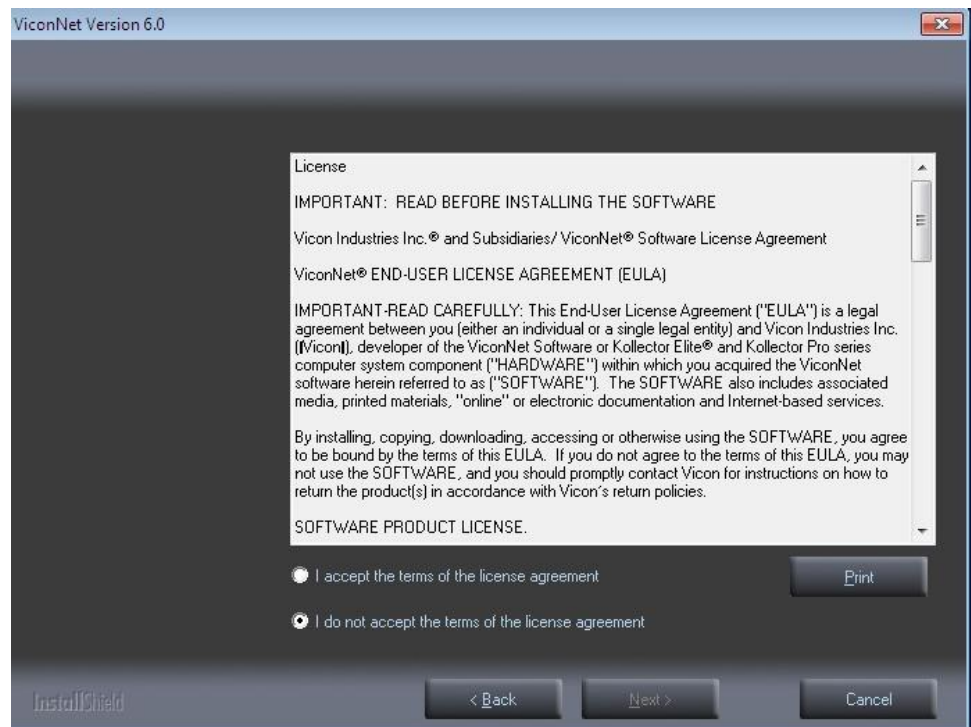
ViconNet Version 6.0

License

IMPORTANT: READ BEFORE INSTALLING THE SOFTWARE

Vicon Industries Inc.® and Subsidiaries/ ViconNet® Software License Agreement

ViconNet® END-USER LICENSE AGREEMENT (EULA)

IMPORTANT-READ CAREFULLY: This End-User License Agreement ("EULA") is a legal agreement between you (either an individual or a single legal entity) and Vicon Industries Inc. (Vicon), developer of the ViconNet Software or Kollector Elite® and Kollector Pro series computer system component ("HARDWARE") within which you acquired the ViconNet software herein referred to as ("SOFTWARE"). The SOFTWARE also includes associated media, printed materials, "online" or electronic documentation and Internet-based services.

By installing, copying, downloading, accessing or otherwise using the SOFTWARE, you agree to be bound by the terms of this EULA. If you do not agree to the terms of this EULA, you may not use the SOFTWARE, and you should promptly contact Vicon for instructions on how to return the product(s) in accordance with Vicon's return policies.

SOFTWARE PRODUCT LICENSE.

I accept the terms of the license agreement

Print

I do not accept the terms of the license agreement

InstallShield

< Back

Next >

Cancel